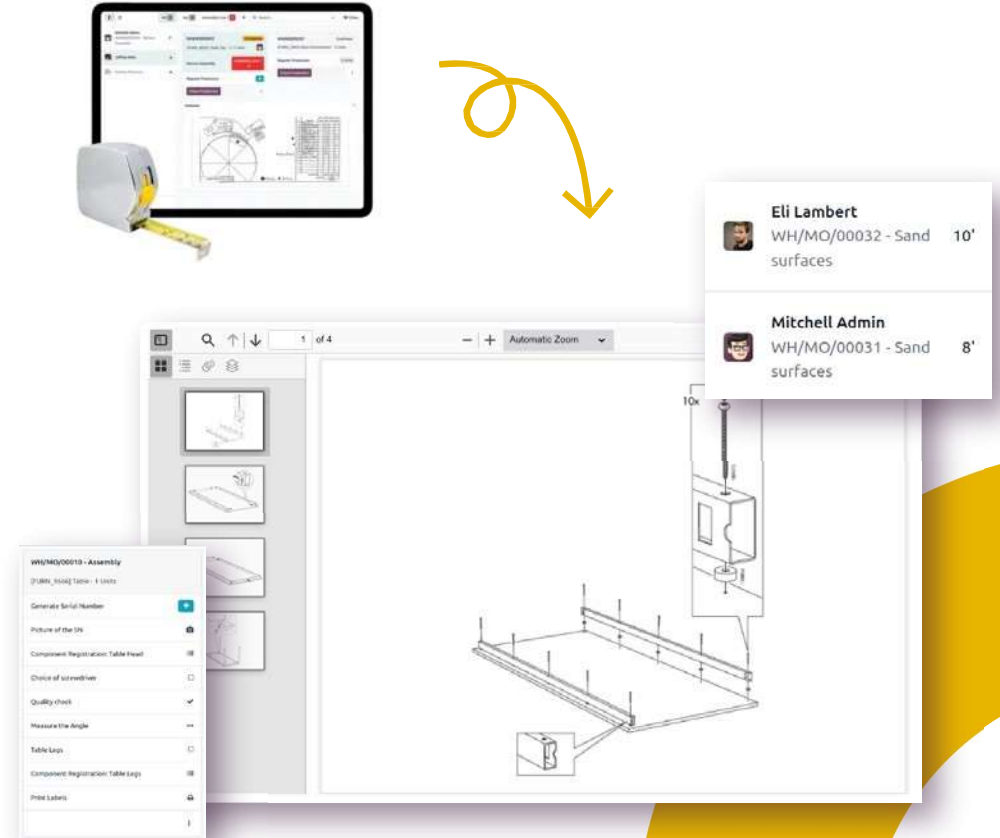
Eli Lambert
WH/MO/00032 - Sand surfaces
10'

Mitchell Admin
WH/MO/00031 - Sand surfaces
8'

1 of 4

Automatic Zoom

10x

WH/MO/00010 - Assembly
[FURN_9666] Table - 1 Units

Generate Serial Number
Picture of the SN
Component Registration: Table Head
Choice of screwdriver
Quality check
Measure the Angle
Table Legs
Component Registration: Table Legs
Print Labels